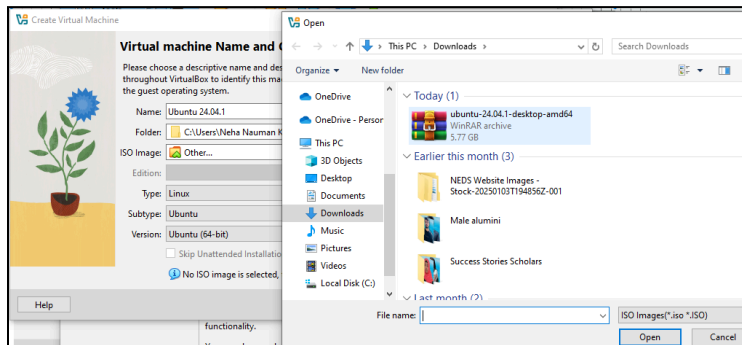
Create Virtual Machine

Virtual machine Name and C

Please choose a descriptive name and des throughout VirtualBox to identify this ma the guest operating system.

Name: Ubuntu 24.04.1

Folder: C:\Users\Neha Nauman K

ISO Image: Other...

Edition:

Type: Linux

Subtype: Ubuntu

Version: Ubuntu (64-bit)

Skip Unattended Installatio

No ISO image is selected,

Help

functionality.

Open

This PC > Downloads

Search Downloads

Organize ▾ New folder

OneDrive

OneDrive - Persor

This PC

3D Objects

Desktop

Documents

Downloads

Music

Pictures

Videos

Local Disk (C:)

Today (1)

ubuntu-24.04.1-desktop-amd64
WinRAR archive
5.77 GB

Earlier this month (3)

NEDS Website Images - Stock-20250103T194856Z-001

Male alumini

Success Stories Scholars

Last month (2)

File name:

ISO Images(*.iso *.ISO)

Open

Cancel